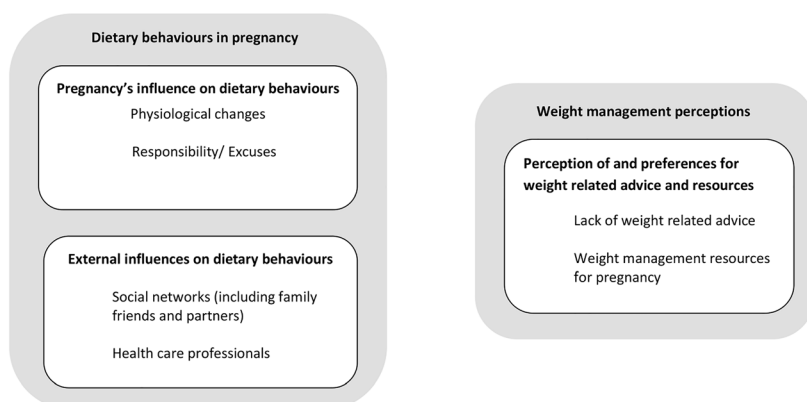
Dietary behaviours in pregnancy

Pregnancy's influence on dietary behaviours

Physiological changes

Responsibility/ Excuses

External influences on dietary behaviours

Social networks (including family friends and partners)

Health care professionals

Weight management perceptions

Perception of and preferences for weight related advice and resources

Lack of weight related advice

Weight management resources for pregnancy